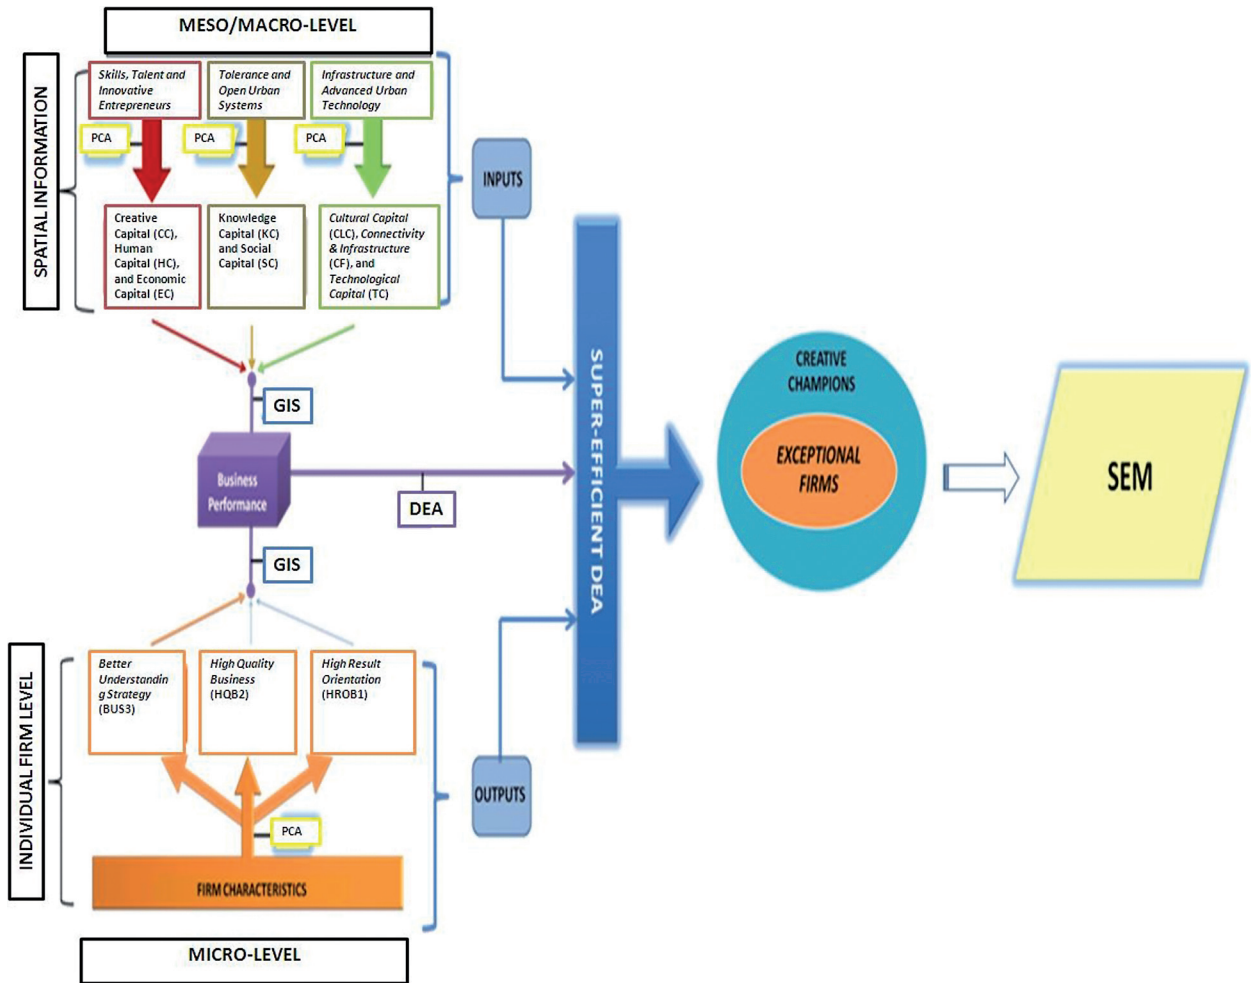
MESO/MACRO-LEVEL

SPATIAL INFORMATION

Skills, Talent and Innovative Entrepreneurs

Tolerance and Open Urban Systems

Infrastructure and Advanced Urban Technology

PCA

PCA

PCA

Creative Capital (CC), Human Capital (HC), and Economic Capital (EC)

Knowledge Capital (KC) and Social Capital (SC)

Cultural Capital (CLC), Connectivity & Infrastructure (CF), and Technological Capital (TC)

INPUTS

GIS

Business Performance

DEA

GIS

SUPER-EFFICIENT DEA

CREATIVE CHAMPIONS

EXCEPTIONAL FIRMS

SEM

INDIVIDUAL FIRM LEVEL

Better Understanding Strategy (BUS3)

High Quality Business (HQB2)

High Result Orientation (HROB1)

OUTPUTS

PCA

FIRM CHARACTERISTICS

MICRO-LEVEL